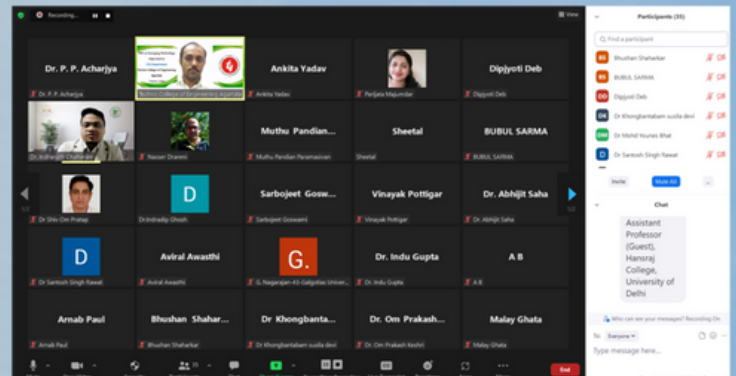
Recording...

View

Dr. P. P. Acharjya

Dr. P. P. Acharjya

Budhoo College of Engineering Ayodhya

Ankita Yadav

Ankita Yadav

Parijata Majumdar

Dipjyoti Deb

Dipjyoti Deb

Dr. Indranjan Chatterjee

Nasser Dranmi

Muthu Pandian...

Muthu Pandian Paramasivan

Sheetal

Sheetal

BUBUL SARMA

BUBUL SARMA

Dr Shiv Om Pratap

D

Dr.Indradip Ghosh

Sarbojeet Gosw...

Sarbojeet Goswami

Vinayak Pottigar

Vinayak Pottigar

Dr. Abhijit Saha

Dr. Abhijit Saha

D

Dr Santosh Singh Rawat

Aviral Awasthi

Aviral Awasthi

G.

G. Nagarajan-43-Galgotias Univer...

Dr. Indu Gupta

Dr. Indu Gupta

A B

A B

Arnab Paul

Arnab Paul

Bhushan Shahar...

Bhushan Shaharkar

Dr Khongbanta...

Dr Khongbantabam susila devi

Dr. Om Prakash...

Dr. Om Prakash Keshri

Malay Ghata

Malay Ghata

End

Participants (35)

Find a participant

Bhushan Shaharkar

BUBUL SARMA

Dipjyoti Deb

Dr Khongbantabam susila devi

Dr Mohd Younes Bhat

Dr Santosh Singh Rawat

Invite

Mute All

...

Chat

Assistant Professor (Guest), Hansraj College, University of Delhi

Who can see your messages? Recording On

To: Everyone

Type message here...